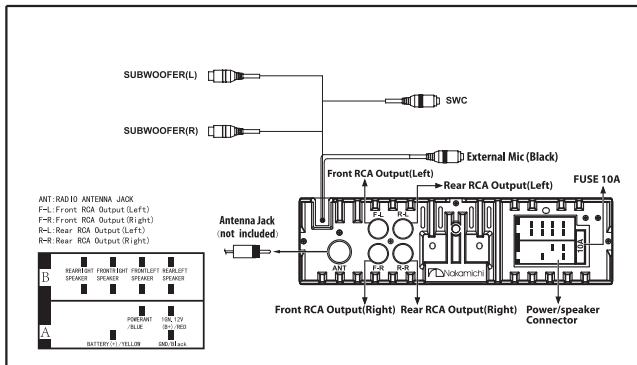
SUBWOOFER(L)

SWC

SUBWOOFER(R)

External Mic (Black)

Front RCA Output(Left)

Rear RCA Output(Left)

FUSE 10A

ANT:RADIO ANTENNA JACK
F-L:Front RCA Output(Left)
F-R:Front RCA Output(Right)
R-L:Rear RCA Output(Left)
R-R:Rear RCA Output(Right)

Antenna Jack
(not included)

F-L R-L F-R R-R ANT

Nakamichi

10A

| B | REARRIGHT SPEAKER | FRONTRIGHT SPEAKER | FRONTLEFT SPEAKER | REARLEFT SPEAKER |
|---|---|---|---|---|
| A | BATTERY(+)/YELLOW | POWERANT /BLUE | 16V,12V (B+)/RED | GND/Black |

Front RCA Output(Right)

Rear RCA Output(Right)

Power/speaker Connector